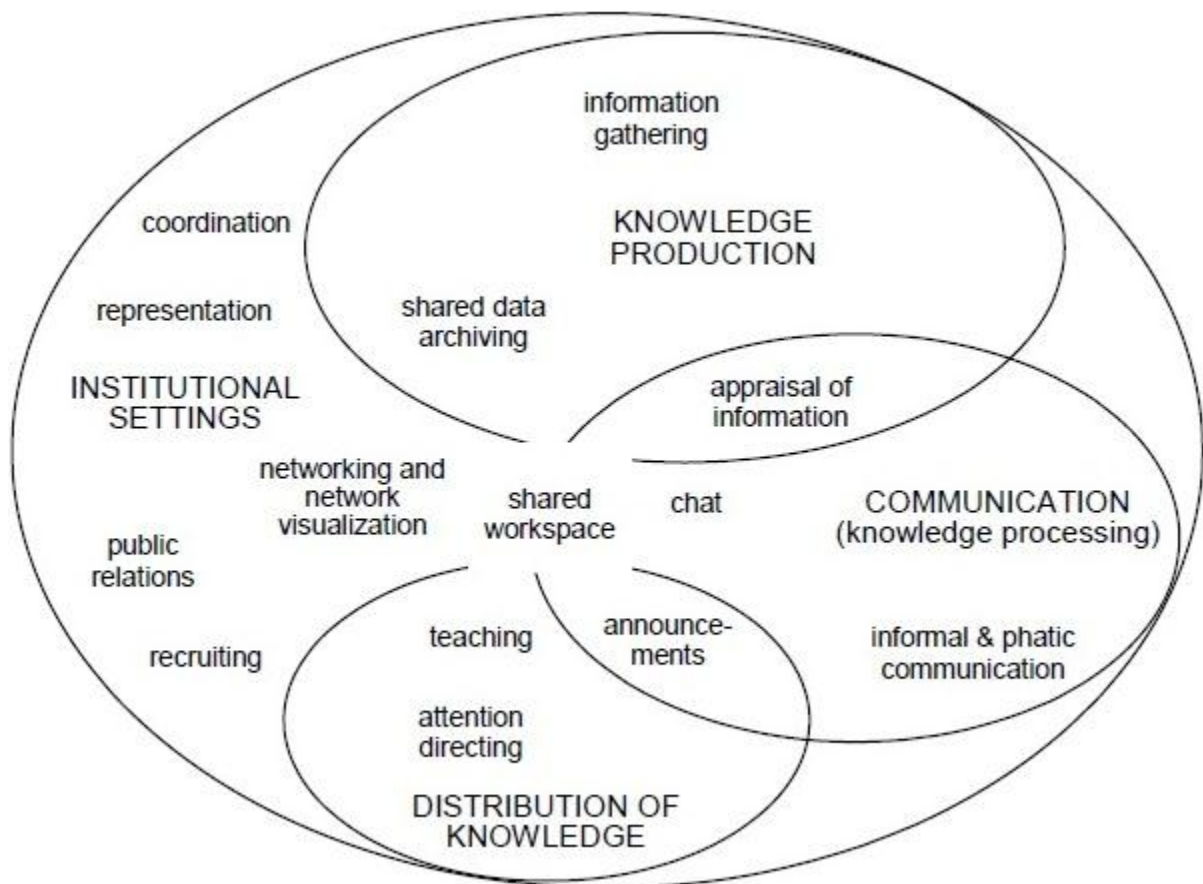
information gathering

KNOWLEDGE PRODUCTION

coordination

representation

shared data archiving

INSTITUTIONAL SETTINGS

appraisal of information

networking and network visualization

shared workspace

chat

COMMUNICATION (knowledge processing)

public relations

teaching

announcements

recruiting

informal & phatic communication

attention directing

DISTRIBUTION OF KNOWLEDGE